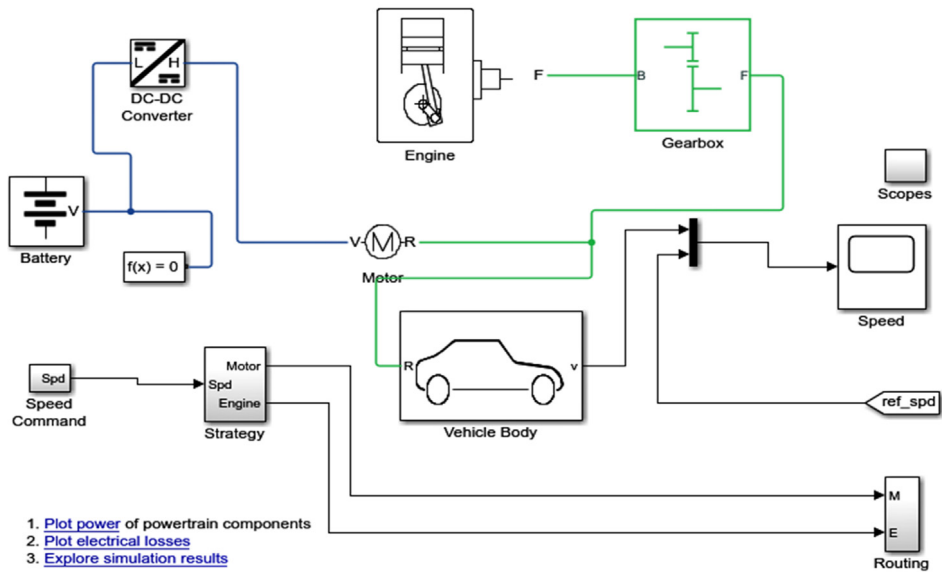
L H
DC-DC Converter

Engine

F

B F
Gearbox

V
Battery

f(x) = 0

V M R
Motor

Scopes

Speed

R v
Vehicle Body

Spd
Speed Command

Motor
Spd
Engine
Strategy

ref_spd

M
E
Routing

1. Plot power of powertrain components
2. Plot electrical losses
3. Explore simulation results